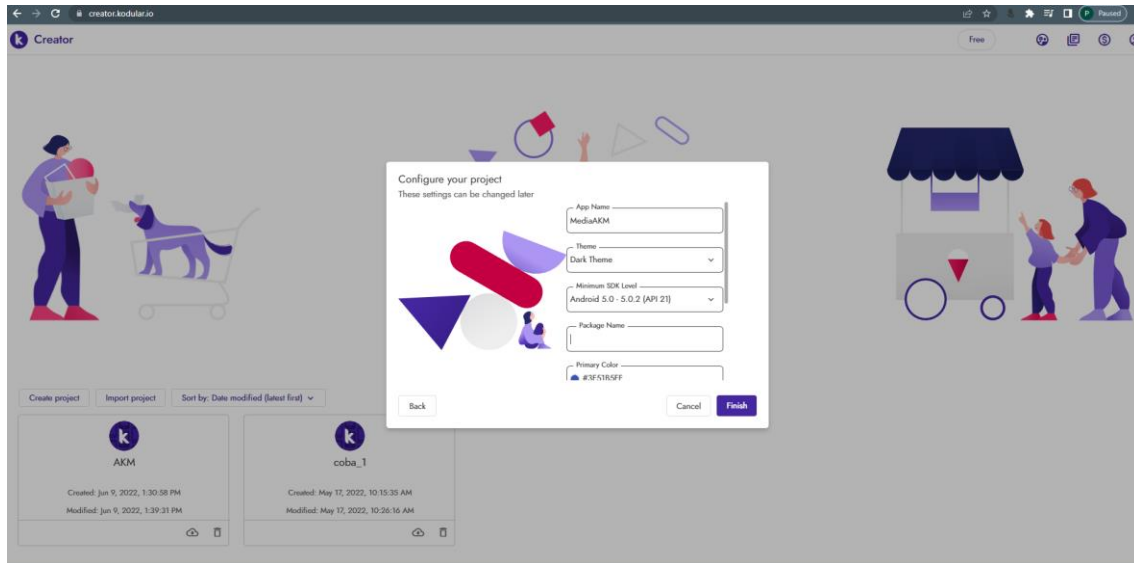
creator.kodular.io

P Paused

Creator

Free

Configure your project
These settings can be changed later

App Name
MediaAKM

Theme
Dark Theme

Minimum SDK Level
Android 5.0 - 5.0.2 (API 21)

Package Name

Primary Color
#3F51B5FF

Back

Cancel

Finish

Create project

Import project

Sort by: Date modified (latest first)

AKM

Created: Jun 9, 2022, 1:30:58 PM

Modified: Jun 9, 2022, 1:39:31 PM

coba_1

Created: May 17, 2022, 10:15:35 AM

Modified: May 17, 2022, 10:26:16 AM